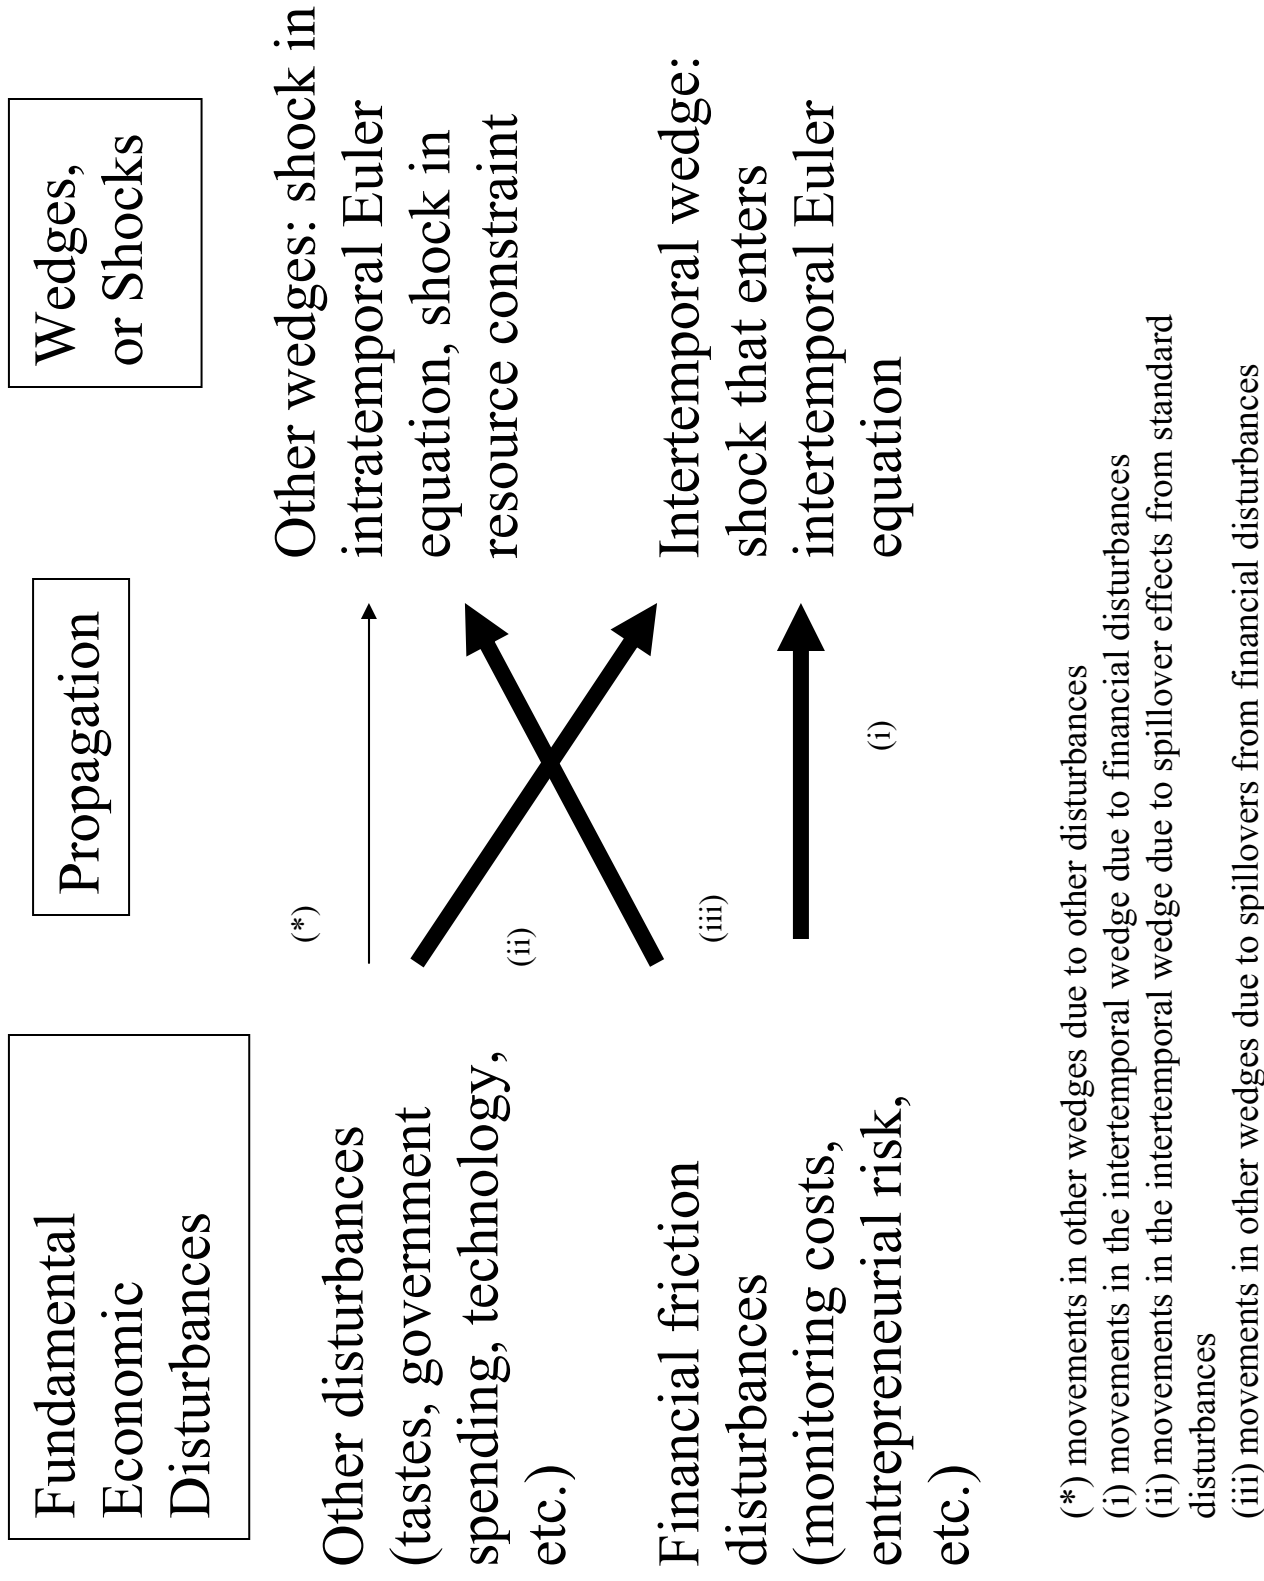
Fundamental Economic Disturbances

Propagation

Wedges, or Shocks

Other disturbances (tastes, government spending, technology, etc.)

(*)

Other wedges: shock in intratemporal Euler equation, shock in resource constraint

(ii)

(iii)

Financial friction disturbances (monitoring costs, entrepreneurial risk, etc.)

(i)

Intertemporal wedge: shock that enters intertemporal Euler equation

(*) movements in other wedges due to other disturbances
(i) movements in the intertemporal wedge due to financial disturbances
(ii) movements in the intertemporal wedge due to spillover effects from standard disturbances
(iii) movements in other wedges due to spillovers from financial disturbances